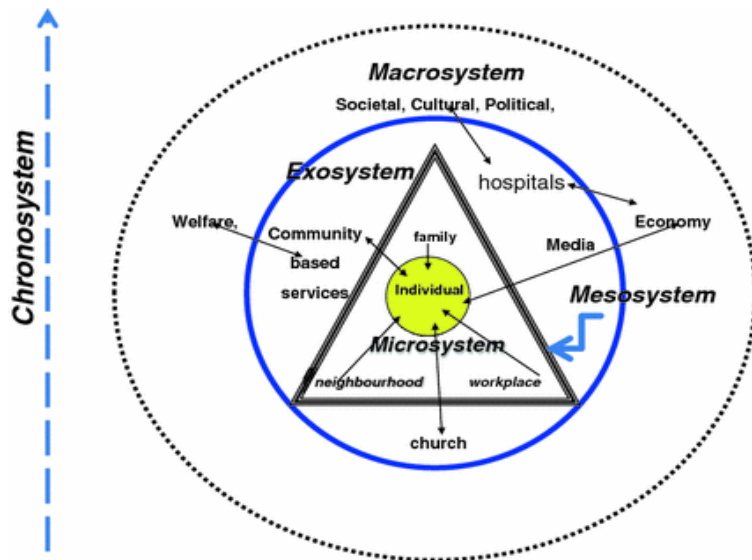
Chronosystem

Macrosystem

Societal, Cultural, Political,

Exosystem

hospitals

Welfare,

Economy

Community based services

family

Media

Individual

Mesosystem

Microsystem

neighbourhood

workplace

church